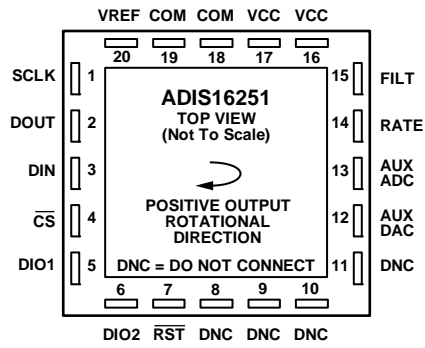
VREF COM COM VCC VCC

20 19 18 17 16

SCLK 1
DOUT 2
DIN 3
$\overline{CS}$ 4
DIO1 5

15 FILT
14 RATE
13 AUX ADC
12 AUX DAC
11 DNC

ADIS16251
TOP VIEW
(Not To Scale)

POSITIVE OUTPUT
ROTATIONAL
DIRECTION

DNC = DO NOT CONNECT

6 7 8 9 10

DIO2 $\overline{RST}$ DNC DNC DNC